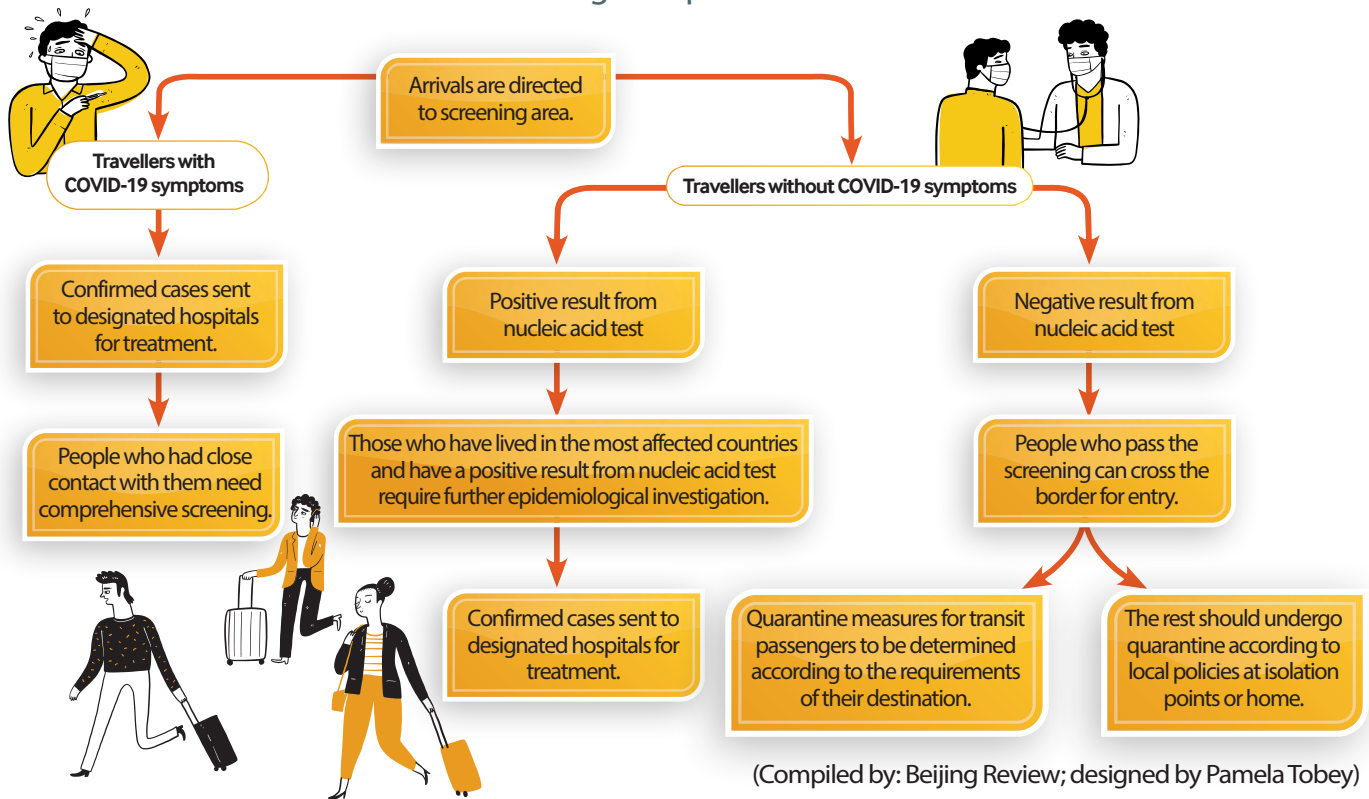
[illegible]

Arrivals are directed to screening area.

Travellers with COVID-19 symptoms

Confirmed cases sent to designated hospitals for treatment.

People who had close contact with them need comprehensive screening.

Travellers without COVID-19 symptoms

Positive result from nucleic acid test

Those who have lived in the most affected countries and have a positive result from nucleic acid test require further epidemiological investigation.

Confirmed cases sent to designated hospitals for treatment.

Negative result from nucleic acid test

People who pass the screening can cross the border for entry.

Quarantine measures for transit passengers to be determined according to the requirements of their destination.

The rest should undergo quarantine according to local policies at isolation points or home.

(Compiled by: Beijing Review; designed by Pamela Tobey)